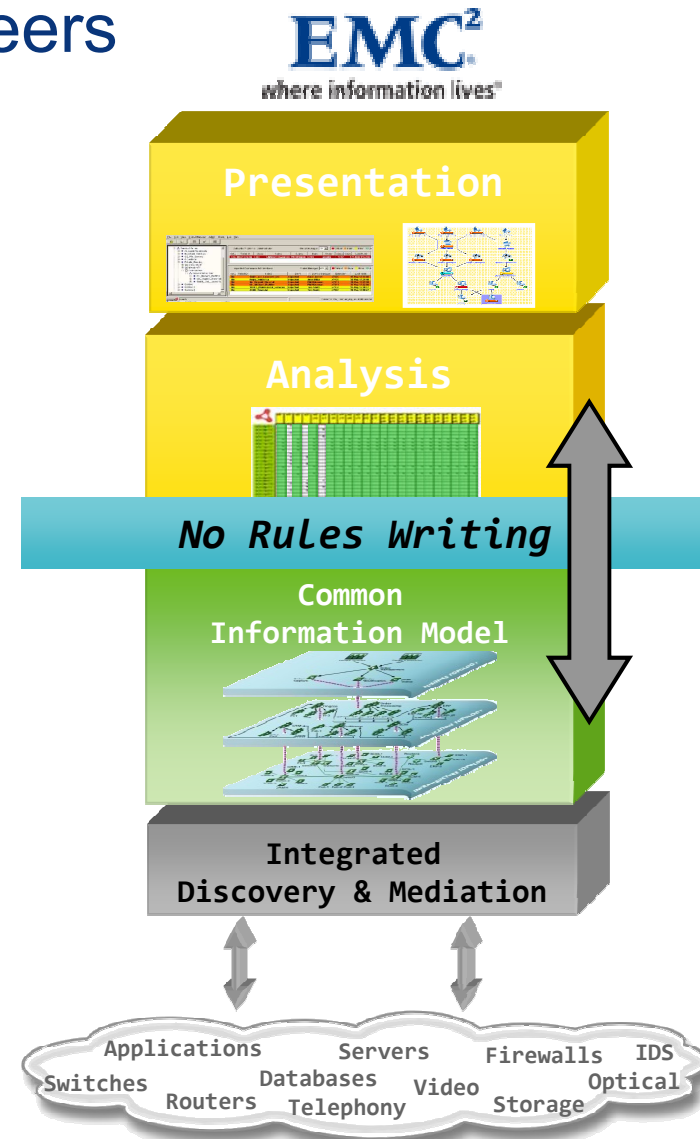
eers

EMC²
where information lives®

Presentation

Analysis

No Rules Writing

Common
Information Model

Integrated
Discovery & Mediation

Applications Servers Firewalls IDS
Switches Databases Video Optical
Routers Telephony Storage